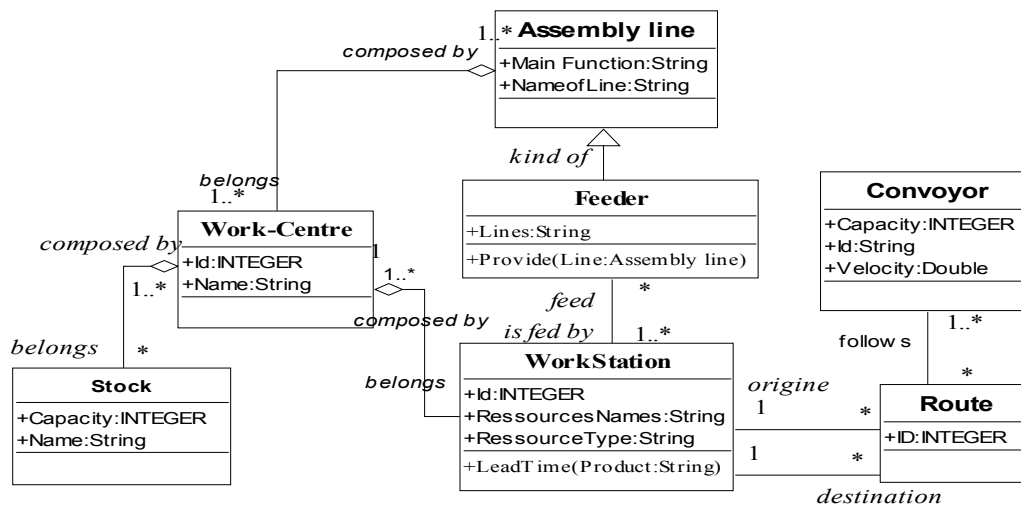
1..* Assembly line
+Main Function:String
+NameofLine:String

composed by

kind of

belongs
1..*

Feeder
+Lines:String
+Provide(Line:Assembly line)

Convoyor
+Capacity:INTEGER
+Id:String
+Velocity:Double

Work-Centre
+Id:INTEGER
+Name:String

composed by
1..*
1
1..*

composed by

feed
is fed by
*
1..*

1..*
follows
*

belongs
*

Stock
+Capacity:INTEGER
+Name:String

belongs

WorkStation
+Id:INTEGER
+RessourcesNames:String
+RessourceType:String
+LeadTime(Product:String)

origine
1
*
1
*

Route
+ID:INTEGER

destination